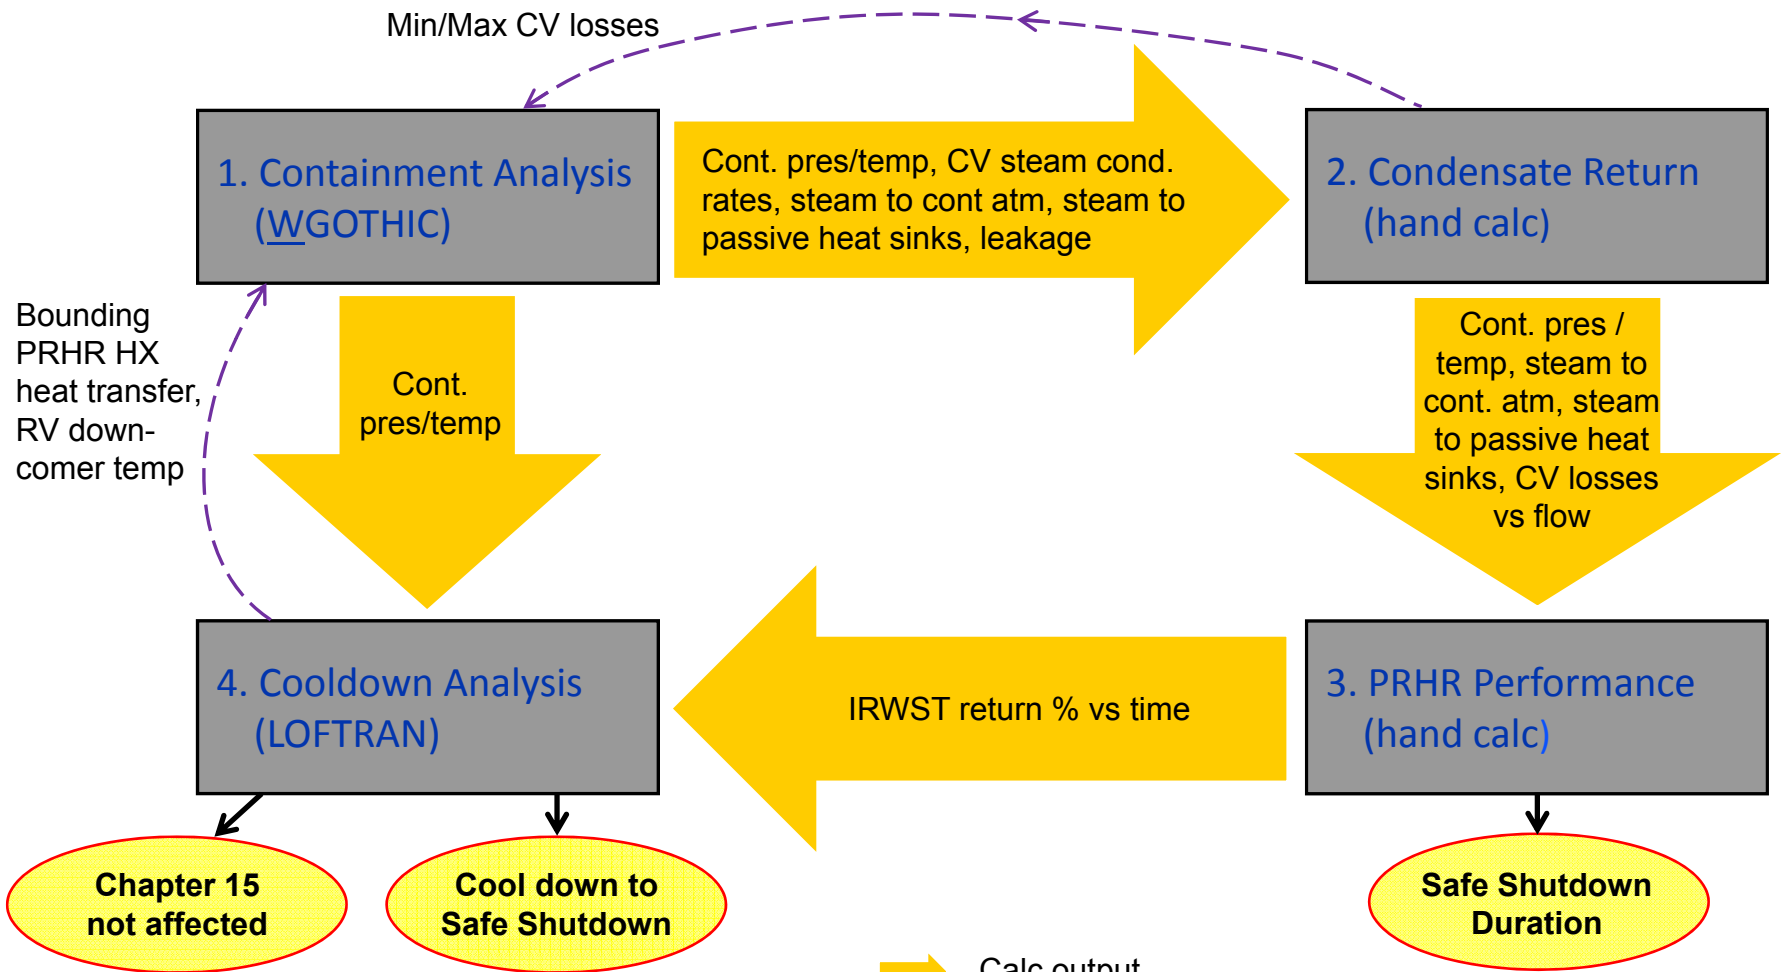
Min/Max CV losses

1. Containment Analysis (WGOTHIC)

Cont. pres/temp, CV steam cond. rates, steam to cont atm, steam to passive heat sinks, leakage

2. Condensate Return (hand calc)

Bounding PRHR HX heat transfer, RV downcomer temp

Cont. pres/temp

Cont. pres / temp, steam to cont. atm, steam to passive heat sinks, CV losses vs flow

4. Cooldown Analysis (LOFTRAN)

IRWST return % vs time

3. PRHR Performance (hand calc)

Chapter 15 not affected

Cool down to Safe Shutdown

Safe Shutdown Duration

Calc output